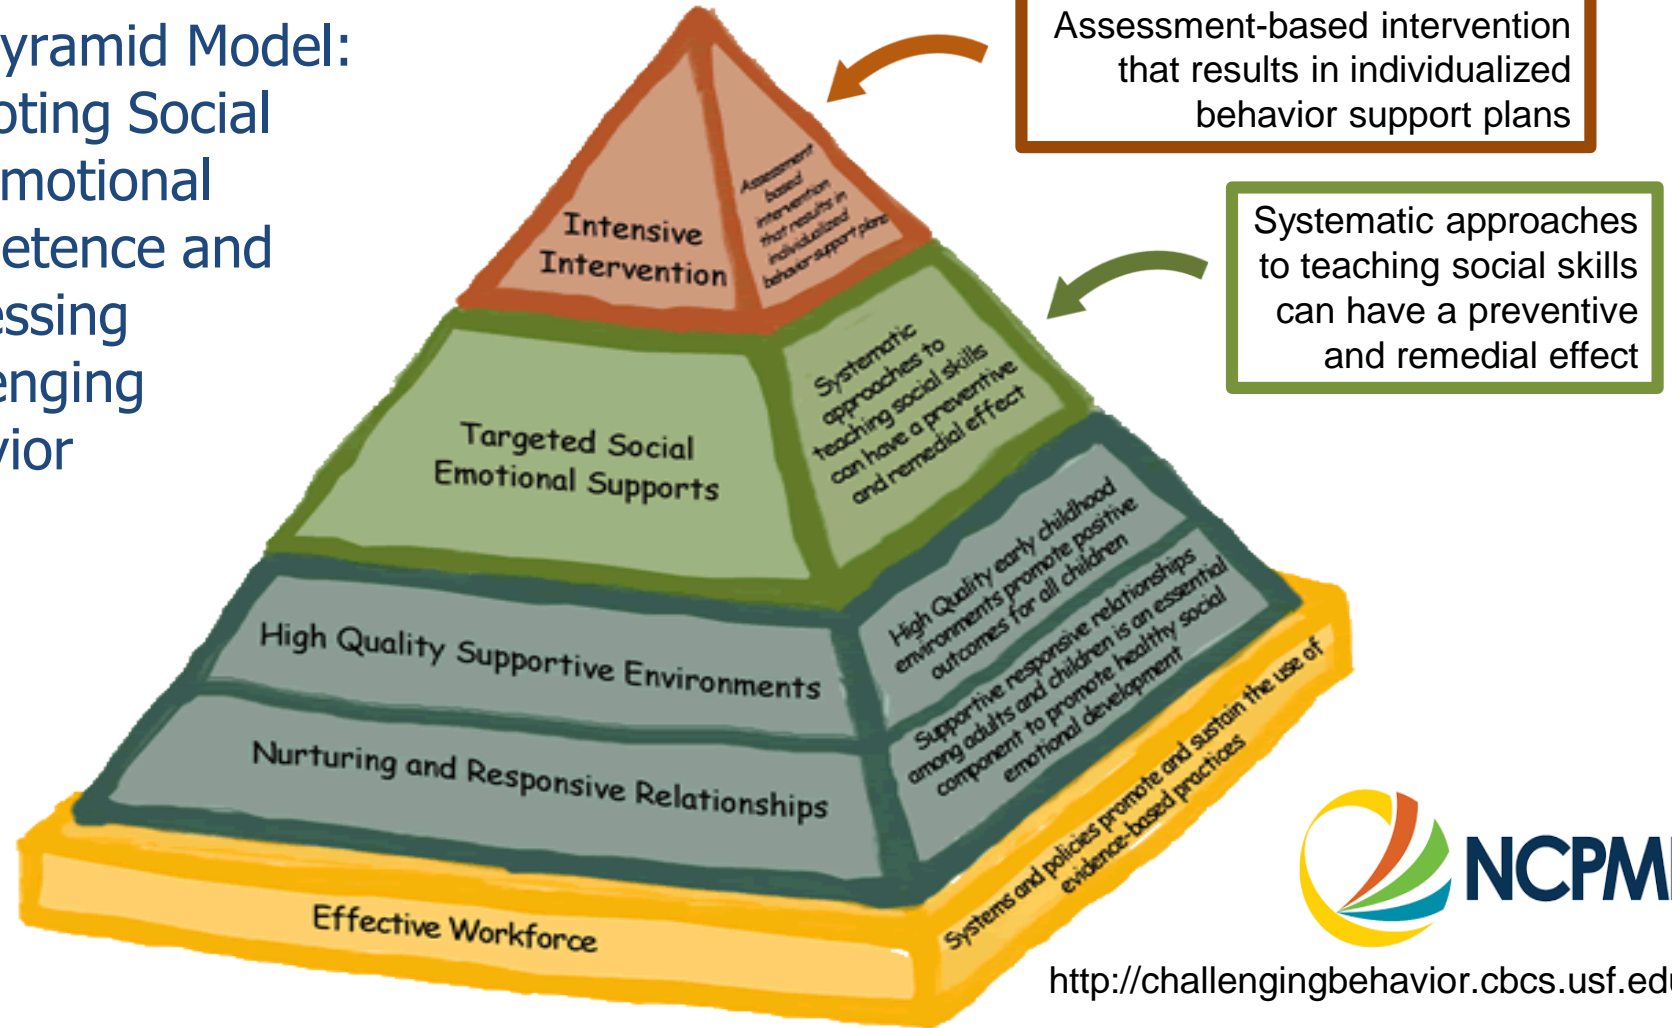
yramid Model:
oting Social
motional
etence and
essing
enging
vior

Assessment-based intervention that results in individualized behavior support plans

Systematic approaches to teaching social skills can have a preventive and remedial effect

Intensive Intervention

Assessment based intervention that results in individualized behavior support plans

Targeted Social Emotional Supports

Systematic approaches to teaching social skills can have a preventive and remedial effect

High Quality Supportive Environments

High Quality early childhood environments promote positive outcomes for all children

Nurturing and Responsive Relationships

Supportive responsive relationships among adults and children is an essential component to promote healthy social emotional development

Effective Workforce

Systems and policies promote and sustain the use of evidence-based practices

NCPMI

http://challengingbehavior.cbcs.usf.edu